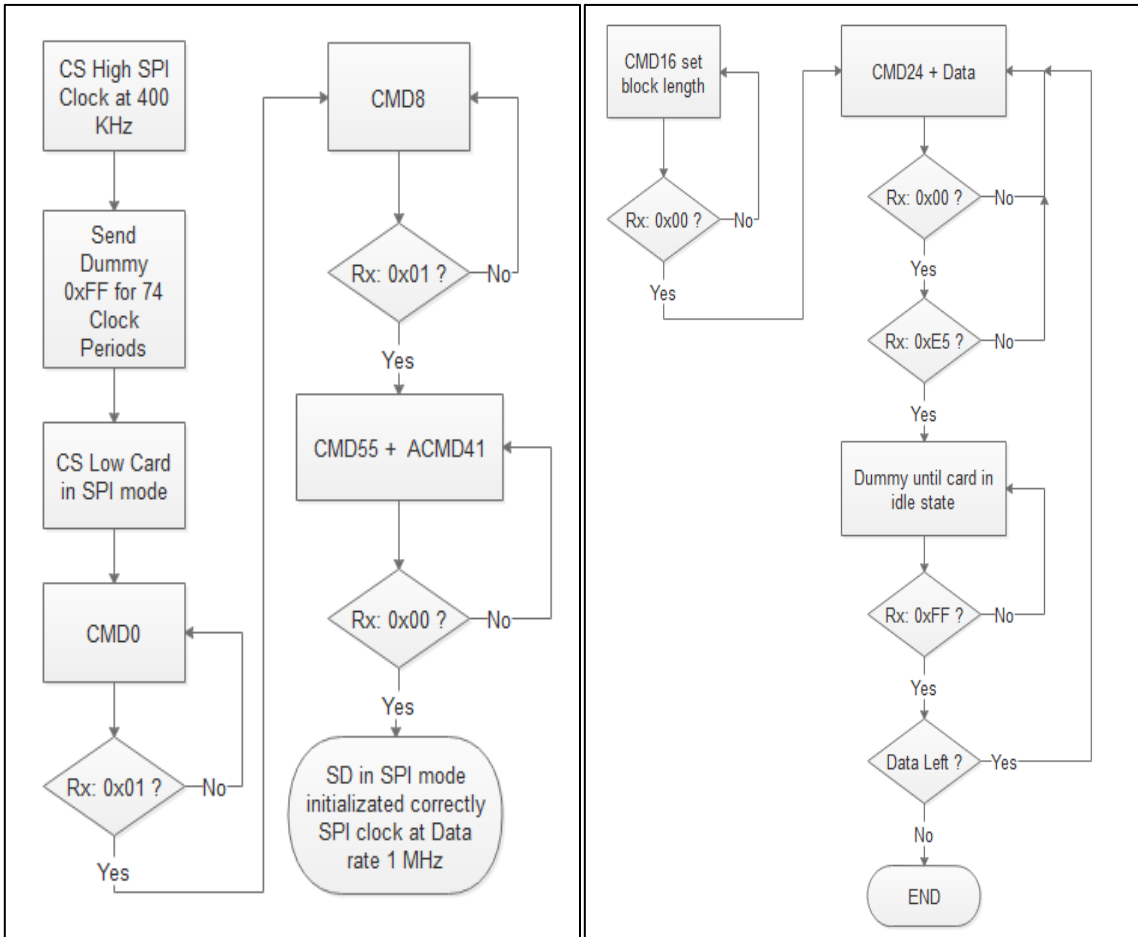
CS High SPI Clock at 400 KHz

Send Dummy 0xFF for 74 Clock Periods

CS Low Card in SPI mode

CMD0

Rx: 0x01 ?

No

Yes

CMD8

Rx: 0x01 ?

No

Yes

CMD55 + ACMD41

Rx: 0x00 ?

No

Yes

SD in SPI mode initializated correctly SPI clock at Data rate 1 MHz

CMD16 set block length

Rx: 0x00 ?

No

Yes

CMD24 + Data

Rx: 0x00 ?

No

Yes

Rx: 0xE5 ?

No

Yes

Dummy until card in idle state

Rx: 0xFF ?

No

Yes

Data Left ?

Yes

No

END